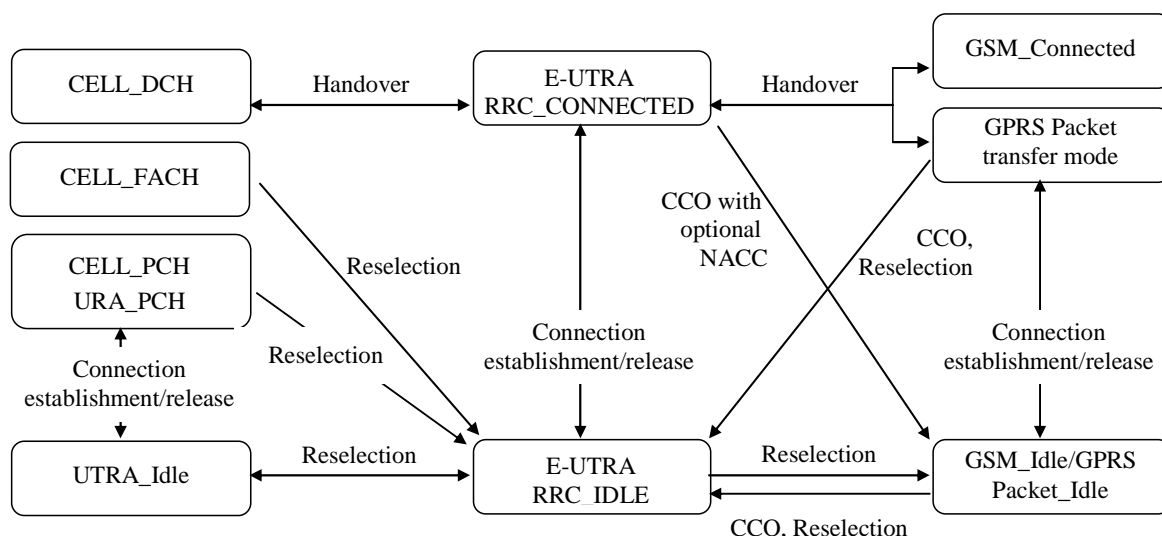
CELL_DCH

Handover

E-UTRA RRC_CONNECTED

Handover

GSM_Connected

GPRS Packet transfer mode

CELL_FACH

CCO with optional NACC

CCO, Reselection

CELL_PCH URA_PCH

Reselection

Reselection

Connection establishment/release

Connection establishment/release

Connection establishment/release

UTRA_Idle

Reselection

E-UTRA RRC_IDLE

Reselection

GSM_Idle/GPRS Packet_Idle

CCO, Reselection